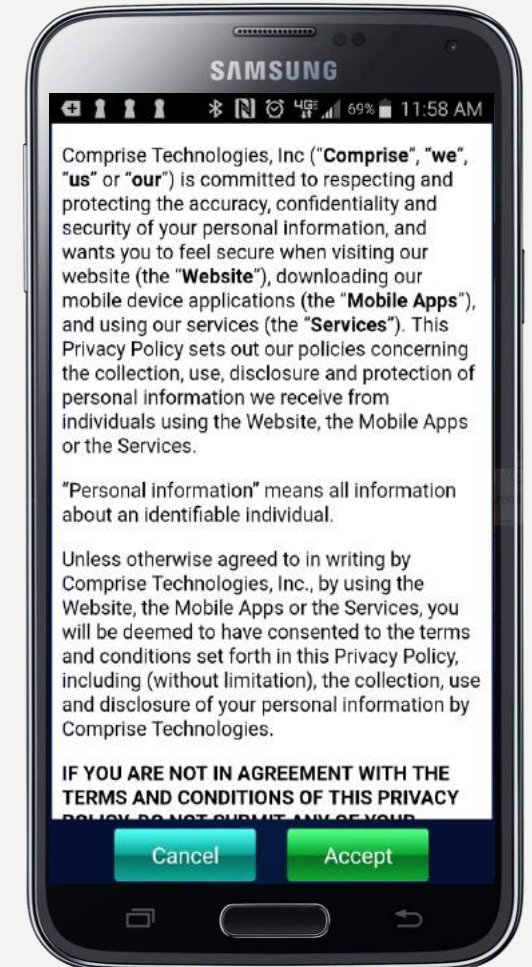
SAMSUNG

69% 11:58 AM

Comprise Technologies, Inc ("Comprise", "we", "us" or "our") is committed to respecting and protecting the accuracy, confidentiality and security of your personal information, and wants you to feel secure when visiting our website (the "Website"), downloading our mobile device applications (the "Mobile Apps"), and using our services (the "Services"). This Privacy Policy sets out our policies concerning the collection, use, disclosure and protection of personal information we receive from individuals using the Website, the Mobile Apps or the Services.

"Personal information" means all information about an identifiable individual.

Unless otherwise agreed to in writing by Comprise Technologies, Inc., by using the Website, the Mobile Apps or the Services, you will be deemed to have consented to the terms and conditions set forth in this Privacy Policy, including (without limitation), the collection, use and disclosure of your personal information by Comprise Technologies.

IF YOU ARE NOT IN AGREEMENT WITH THE TERMS AND CONDITIONS OF THIS PRIVACY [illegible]

Cancel

Accept